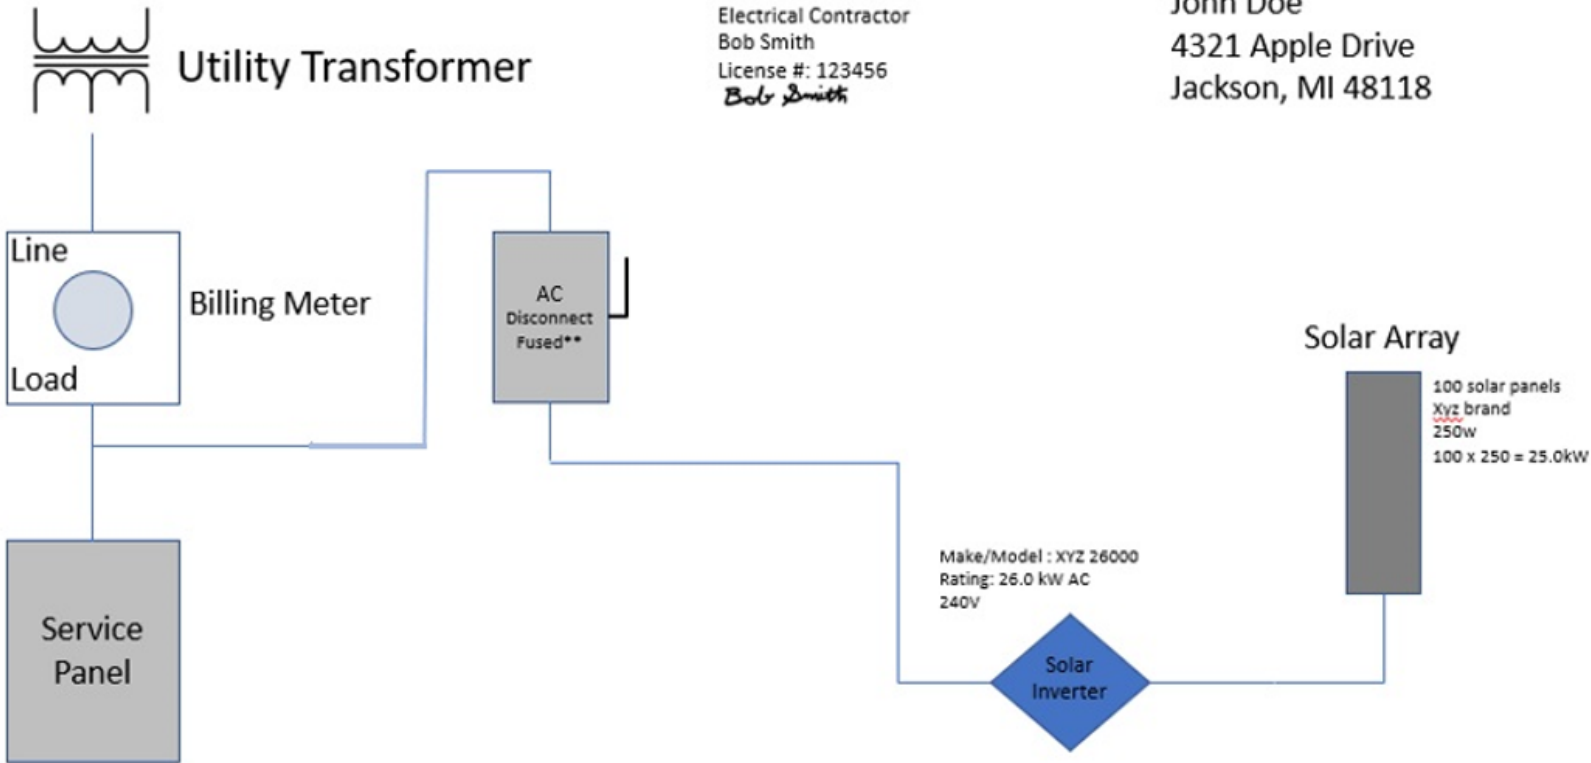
Utility Transformer

Electrical Contractor
Bob Smith
License #: 123456
Bob Smith

John Doe
4321 Apple Drive
Jackson, MI 48118

Line

Load

Billing Meter

AC Disconnect Fused**

Solar Array

100 solar panels
Xyz brand
250w
100 x 250 = 25.0kW

Make/Model : XYZ 26000
Rating: 26.0 kW AC
240V

Solar Inverter

Service Panel